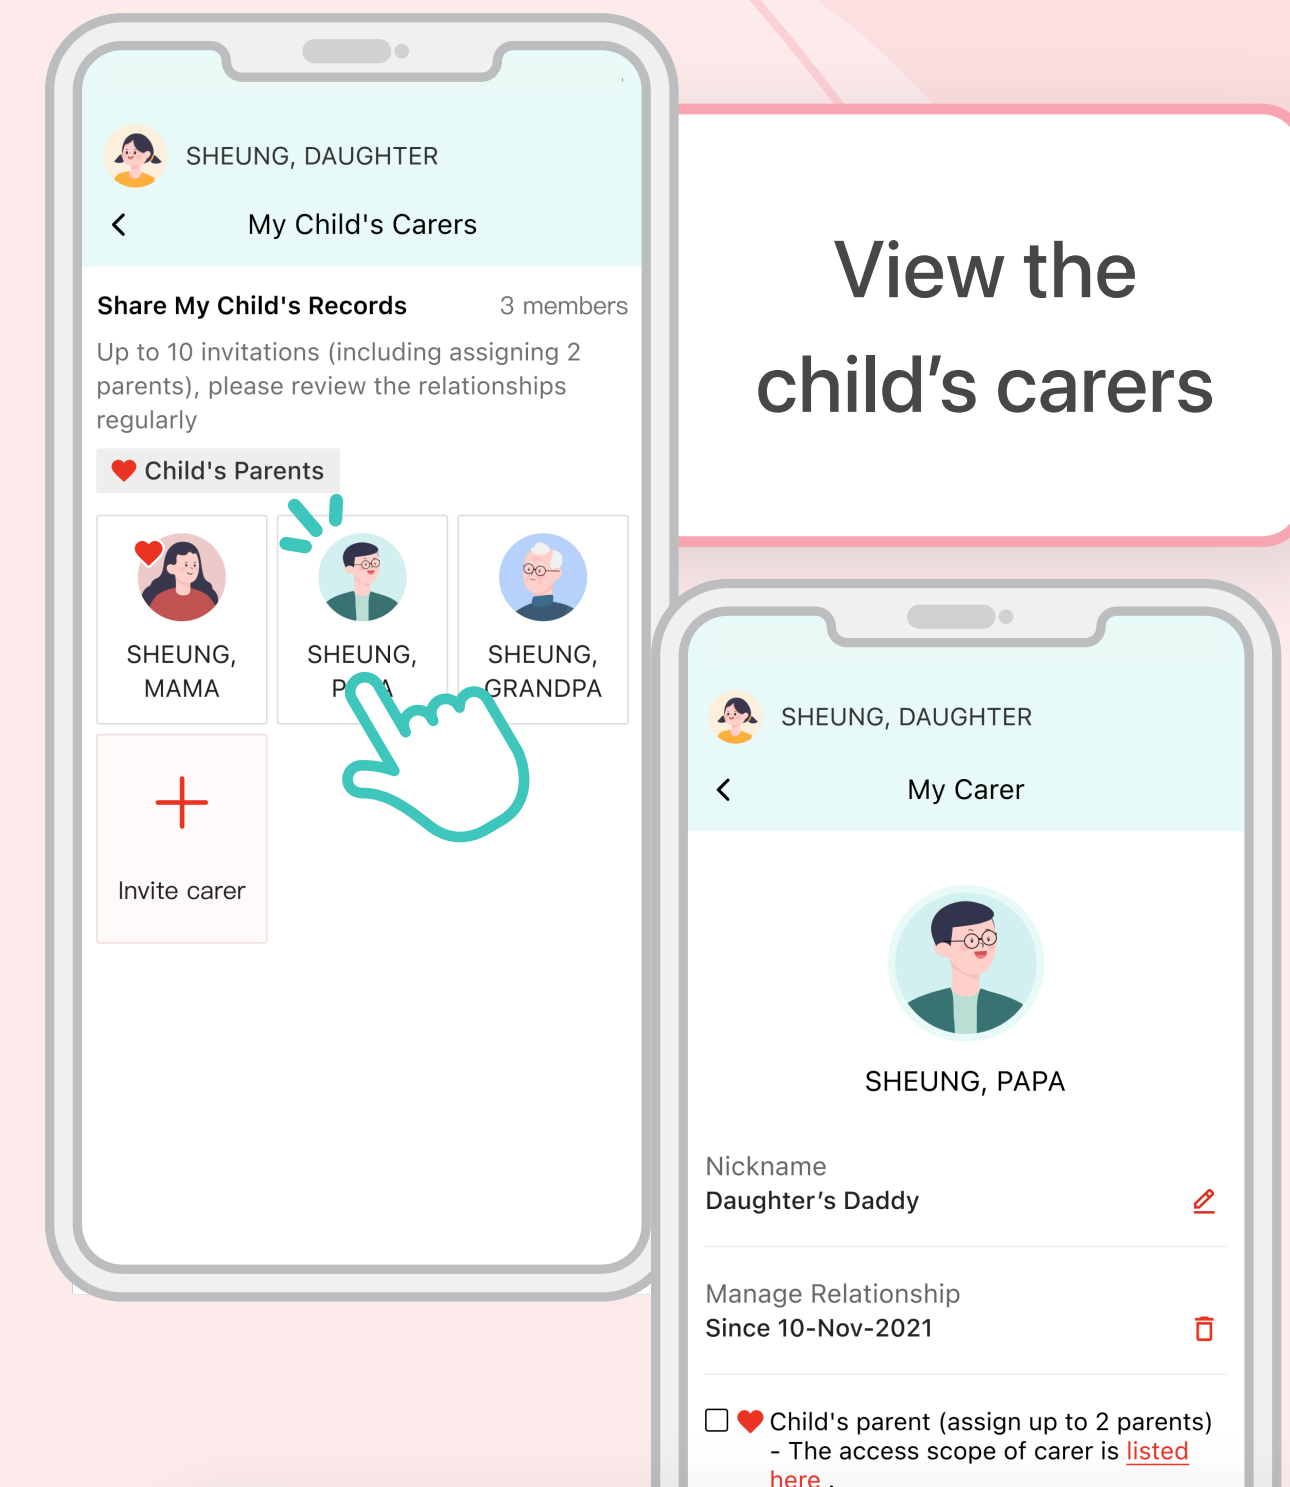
SHEUNG, DAUGHTER

My Child's Carers

Share My Child's Records 3 members

Up to 10 invitations (including assigning 2 parents), please review the relationships regularly

Child's Parents

SHEUNG, MAMA

SHEUNG, P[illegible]A

SHEUNG, GRANDPA

Invite carer

View the child’s carers

SHEUNG, DAUGHTER

My Carer

SHEUNG, PAPA

Nickname
Daughter’s Daddy

Manage Relationship
Since 10-Nov-2021

Child's parent (assign up to 2 parents) - The access scope of carer is listed here .